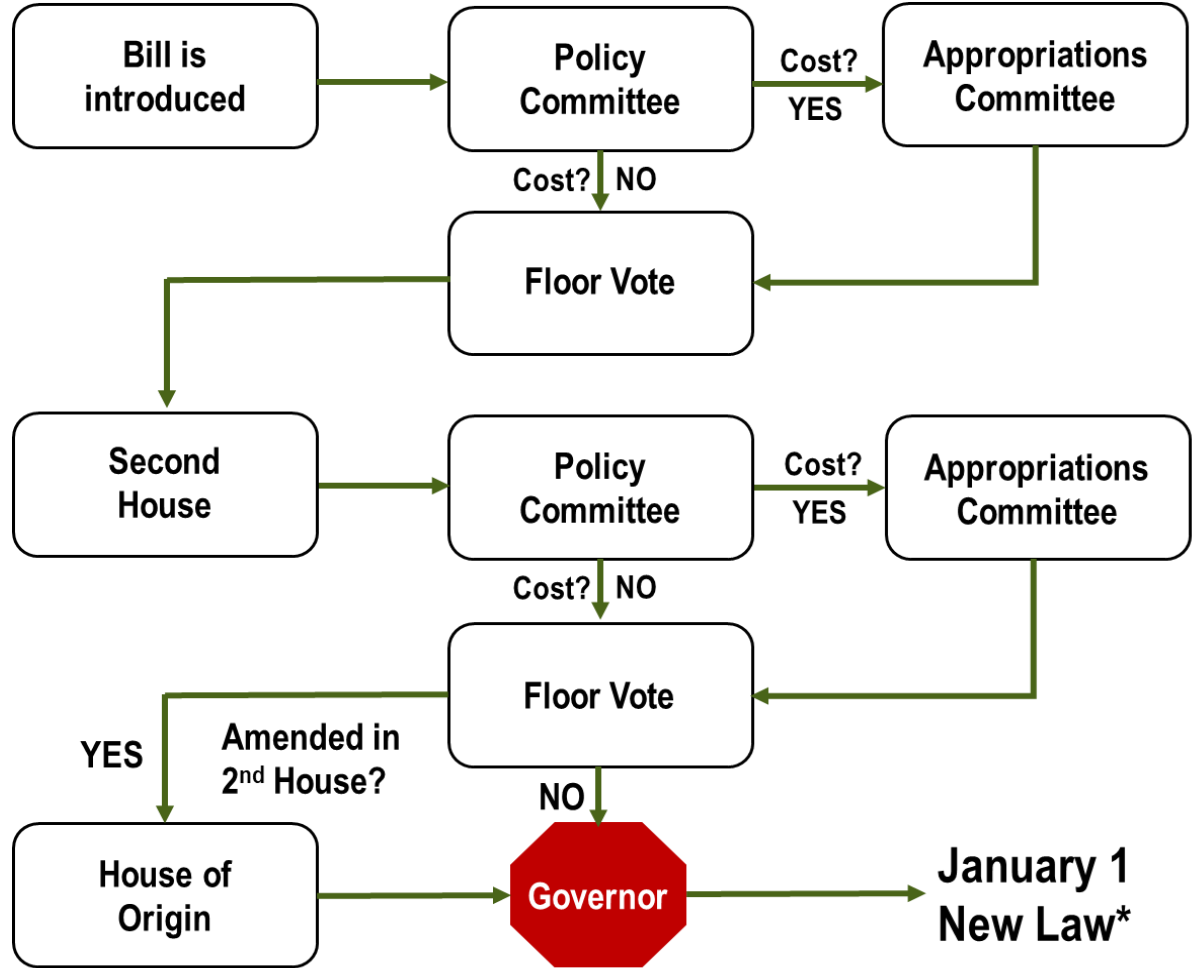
Bill is introduced

Policy Committee

Cost? YES

Appropriations Committee

Cost? NO

Floor Vote

Second House

Policy Committee

Cost? YES

Appropriations Committee

Cost? NO

Floor Vote

YES

Amended in $2^{nd}$ House?

NO

House of Origin

Governor

January 1 New Law*